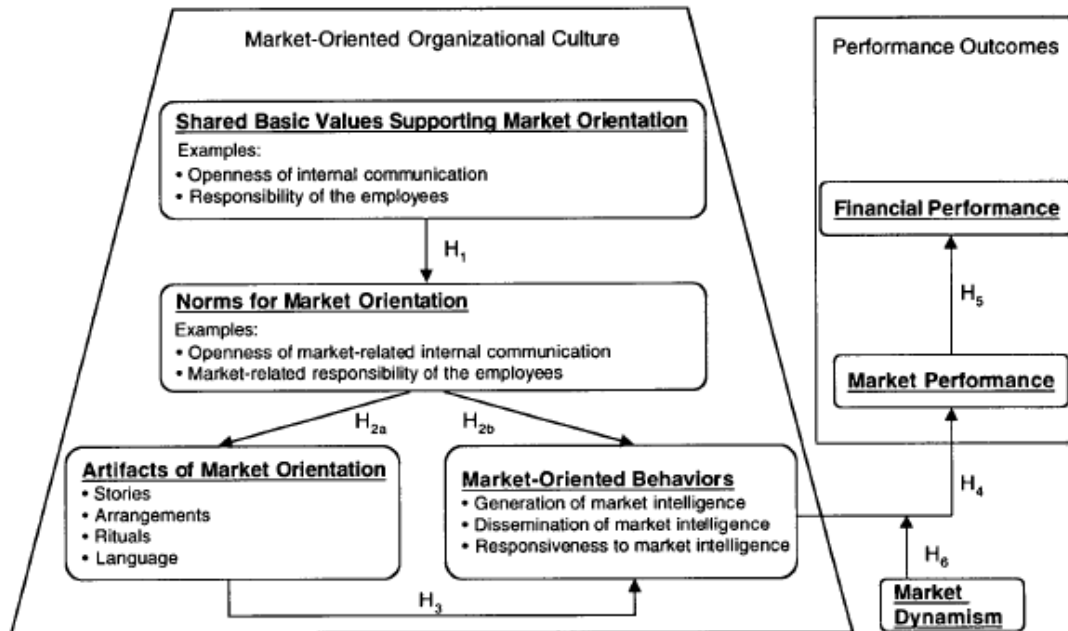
Market-Oriented Organizational Culture

Shared Basic Values Supporting Market Orientation
Examples:
• Openness of internal communication
• Responsibility of the employees

$H_1$

Norms for Market Orientation
Examples:
• Openness of market-related internal communication
• Market-related responsibility of the employees

$H_{2a}$

$H_{2b}$

Artifacts of Market Orientation
• Stories
• Arrangements
• Rituals
• Language

Market-Oriented Behaviors
• Generation of market intelligence
• Dissemination of market intelligence
• Responsiveness to market intelligence

$H_3$

Performance Outcomes

Financial Performance

$H_5$

Market Performance

$H_4$

$H_6$

Market Dynamism